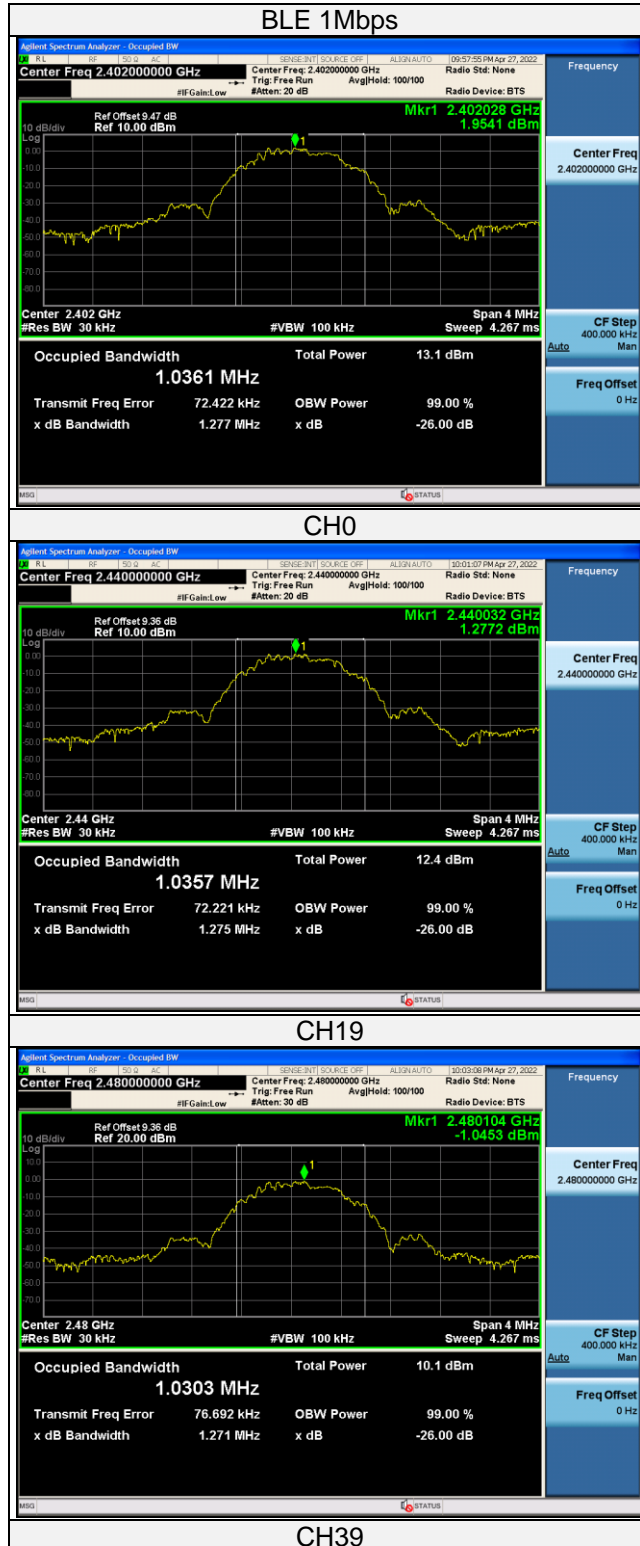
BLE 1Mbps

Agilent Spectrum Analyzer - Occupied BW
RL RF 50 Ω AC SENSE:INT SOURCE OFF ALIGN AUTO 09:57:55 PM Apr 27, 2022
Center Freq 2.402000000 GHz
Center Freq: 2.402000000 GHz
Trig: Free Run Avg|Hold: 100/100
#IFGain:Low #Atten: 20 dB
Radio Std: None
Radio Device: BTS
Frequency
Ref Offset 9.47 dB
10 dB/div Ref 10.00 dBm
Log
Mkr1 2.402028 GHz
1.9541 dBm
0.00
-10.0
-20.0
-30.0
-40.0
-50.0
-60.0
-70.0
-80.0
Center 2.402 GHz
#Res BW 30 kHz
#VBW 100 kHz
Span 4 MHz
Sweep 4.267 ms
Occupied Bandwidth
1.0361 MHz
Total Power 13.1 dBm
Transmit Freq Error 72.422 kHz
OBW Power 99.00 %
x dB Bandwidth 1.277 MHz
x dB -26.00 dB
Center Freq
2.402000000 GHz
CF Step
400.000 kHz
Auto Man
Freq Offset
0 Hz
MSG STATUS

CH0

Agilent Spectrum Analyzer - Occupied BW
RL RF 50 Ω AC SENSE:INT SOURCE OFF ALIGN AUTO 10:01:07 PM Apr 27, 2022
Center Freq 2.440000000 GHz
Center Freq: 2.440000000 GHz
Trig: Free Run Avg|Hold: 100/100
#IFGain:Low #Atten: 20 dB
Radio Std: None
Radio Device: BTS
Frequency
Ref Offset 9.36 dB
10 dB/div Ref 10.00 dBm
Log
Mkr1 2.440032 GHz
1.2772 dBm
0.00
-10.0
-20.0
-30.0
-40.0
-50.0
-60.0
-70.0
-80.0
Center 2.44 GHz
#Res BW 30 kHz
#VBW 100 kHz
Span 4 MHz
Sweep 4.267 ms
Occupied Bandwidth
1.0357 MHz
Total Power 12.4 dBm
Transmit Freq Error 72.221 kHz
OBW Power 99.00 %
x dB Bandwidth 1.275 MHz
x dB -26.00 dB
Center Freq
2.440000000 GHz
CF Step
400.000 kHz
Auto Man
Freq Offset
0 Hz
MSG STATUS

CH19

Agilent Spectrum Analyzer - Occupied BW
RL RF 50 Ω AC SENSE:INT SOURCE OFF ALIGN AUTO 10:03:08 PM Apr 27, 2022
Center Freq 2.480000000 GHz
Center Freq: 2.480000000 GHz
Trig: Free Run Avg|Hold: 100/100
#IFGain:Low #Atten: 30 dB
Radio Std: None
Radio Device: BTS
Frequency
Ref Offset 9.36 dB
10 dB/div Ref 20.00 dBm
Log
Mkr1 2.480104 GHz
-1.0453 dBm
10.0
0.00
-10.0
-20.0
-30.0
-40.0
-50.0
-60.0
-70.0
Center 2.48 GHz
#Res BW 30 kHz
#VBW 100 kHz
Span 4 MHz
Sweep 4.267 ms
Occupied Bandwidth
1.0303 MHz
Total Power 10.1 dBm
Transmit Freq Error 76.692 kHz
OBW Power 99.00 %
x dB Bandwidth 1.271 MHz
x dB -26.00 dB
Center Freq
2.480000000 GHz
CF Step
400.000 kHz
Auto Man
Freq Offset
0 Hz
MSG STATUS

CH39